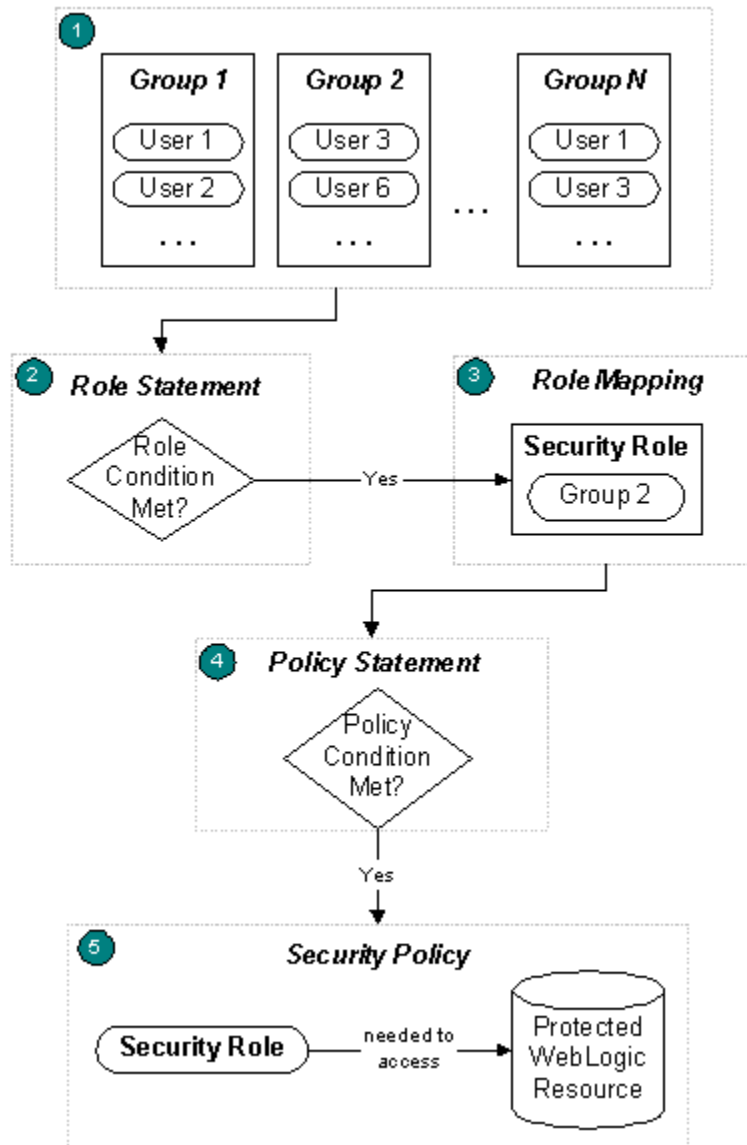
1

Group 1
User 1
User 2
. . .

Group 2
User 3
User 6
. . .

. . .

Group N
User 1
User 3
. . .

2 Role Statement
Role Condition Met?

Yes

3 Role Mapping
Security Role
Group 2

4 Policy Statement
Policy Condition Met?

Yes

5 Security Policy
Security Role
needed to access
Protected WebLogic Resource